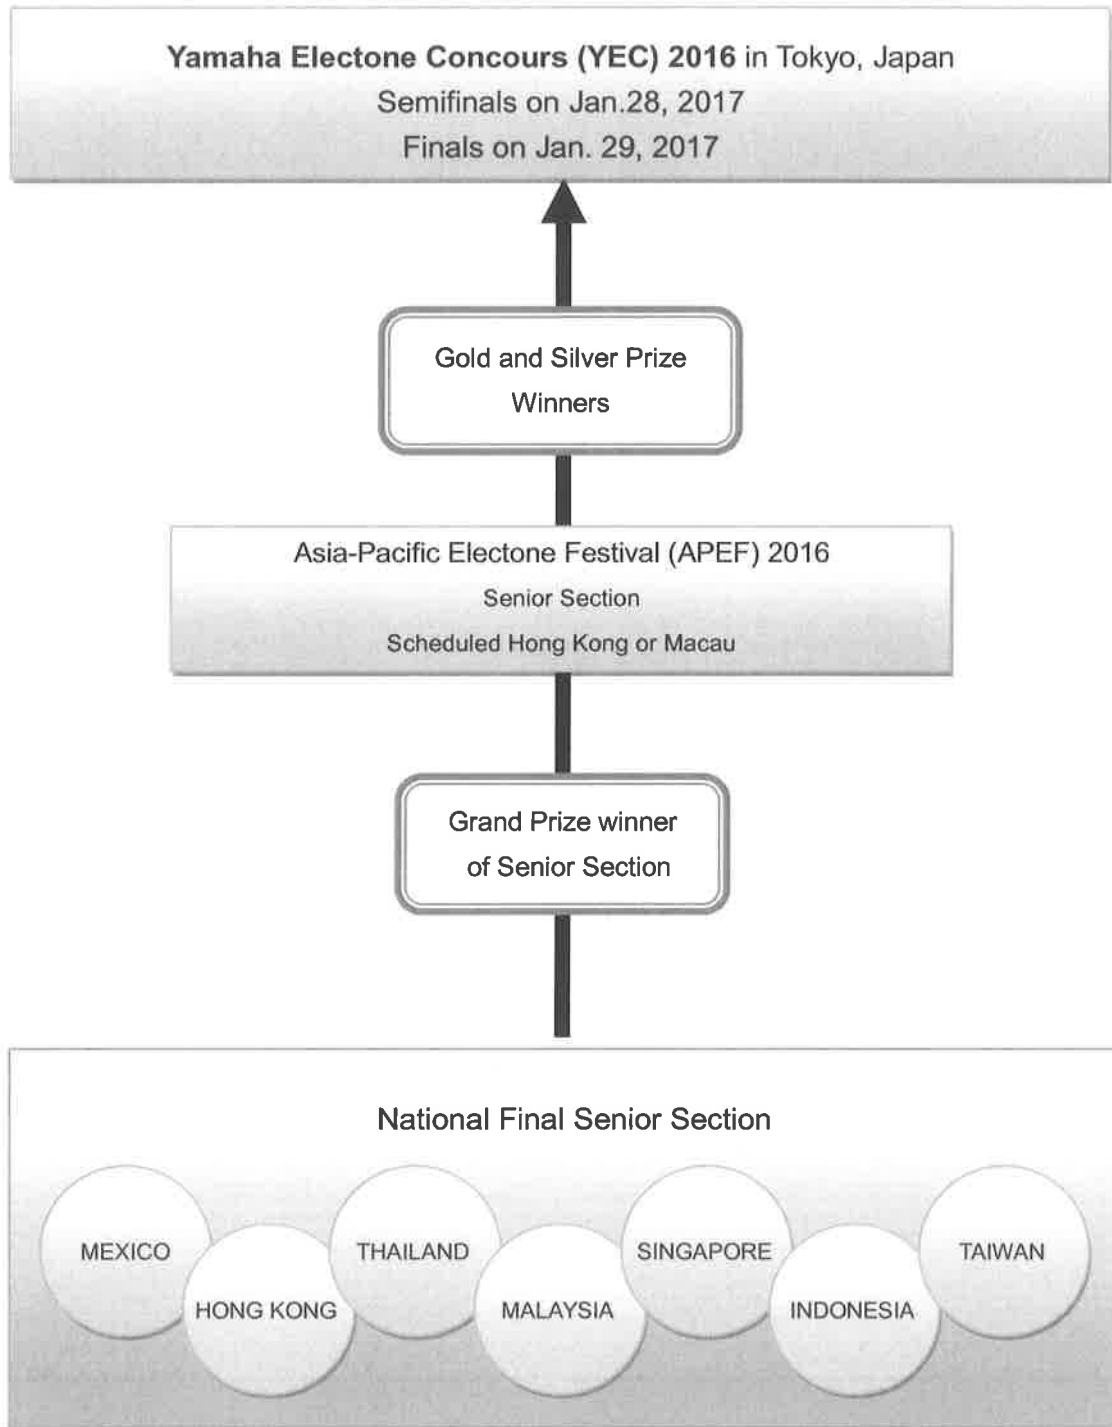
Yamaha Electone Concours (YEC) 2016 in Tokyo, Japan
Semifinals on Jan.28, 2017
Finals on Jan. 29, 2017

Gold and Silver Prize Winners

Asia-Pacific Electone Festival (APEF) 2016
Senior Section
Scheduled Hong Kong or Macau

Grand Prize winner of Senior Section

National Final Senior Section

MEXICO

HONG KONG

THAILAND

MALAYSIA

SINGAPORE

INDONESIA

TAIWAN